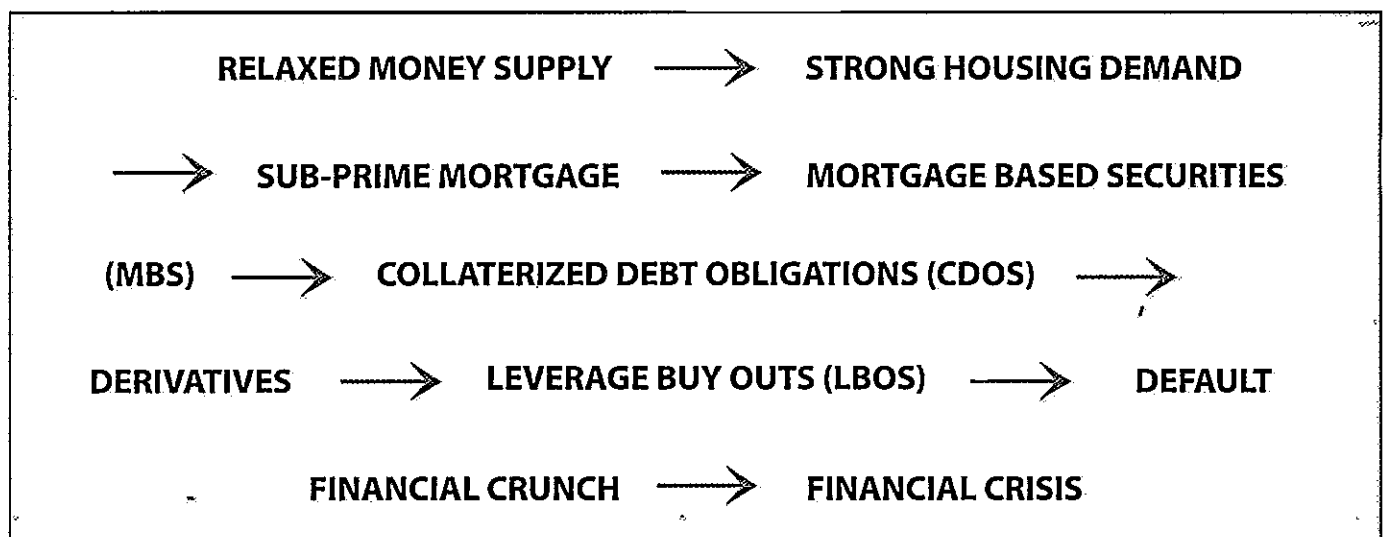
RELAXED MONEY SUPPLY ⟶ STRONG HOUSING DEMAND

⟶ SUB-PRIME MORTGAGE ⟶ MORTGAGE BASED SECURITIES

(MBS) ⟶ COLLATERIZED DEBT OBLIGATIONS (CDOS) ⟶

DERIVATIVES ⟶ LEVERAGE BUY OUTS (LBOS) ⟶ DEFAULT

FINANCIAL CRUNCH ⟶ FINANCIAL CRISIS